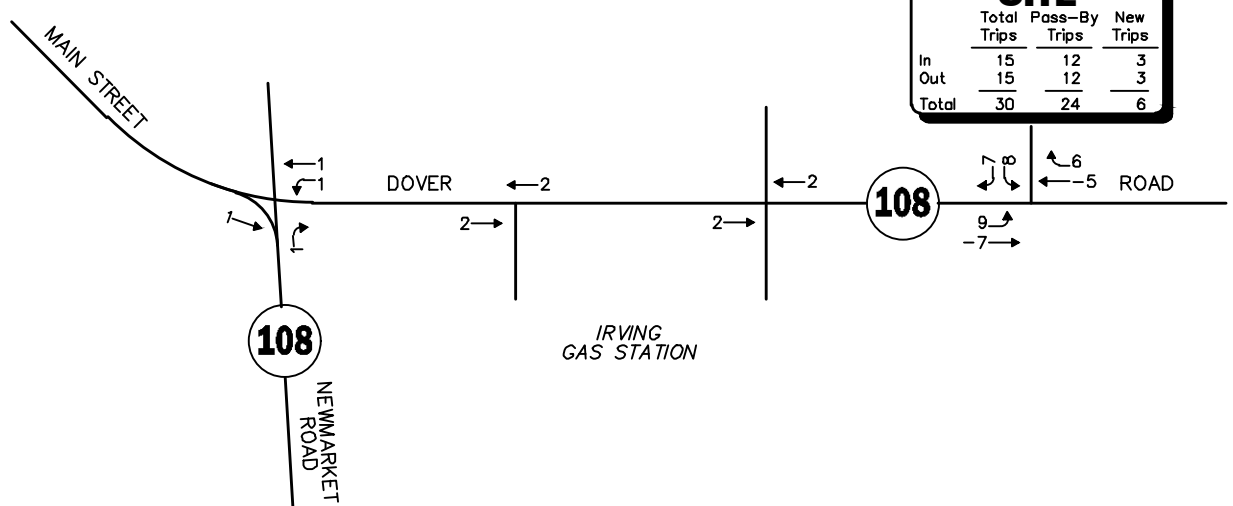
SITE

|  | Total Trips | Pass-By Trips | New Trips |
|---|---|---|---|
| In | 15 | 12 | 3 |
| Out | 15 | 12 | 3 |
| Total | 30 | 24 | 6 |

MAIN STREET

1
1
1
1

DOVER
2
2
2
2

108

7
8
6
–5
9
–7

ROAD

108

IRVING GAS STATION

NEWMARKET ROAD